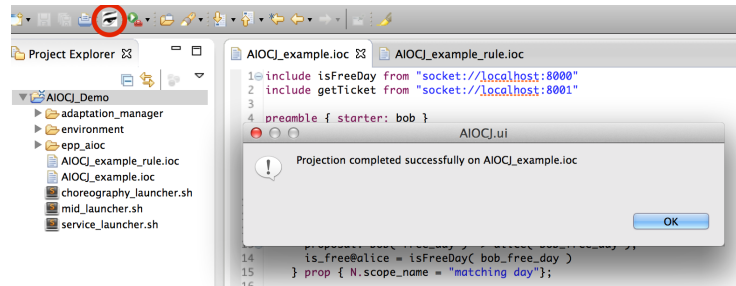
Project Explorer

AIOCJ_Demo
adaptation_manager
environment
epp_aioc
AIOCJ_example_rule.ioc
AIOCJ_example.ioc
choreography_launcher.sh
mid_launcher.sh
service_launcher.sh

AIOCJ_example.ioc
AIOCJ_example_rule.ioc

1 include isFreeDay from "socket://localhost:8000"
2 include getTicket from "socket://localhost:8001"
3
4 preamble { starter: bob }

AIOCJ.ui

Projection completed successfully on AIOCJ_example.ioc

OK

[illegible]
14 is_free@alice = isFreeDay( bob_free_day )
15 } prop { N.scope_name = "matching day"};